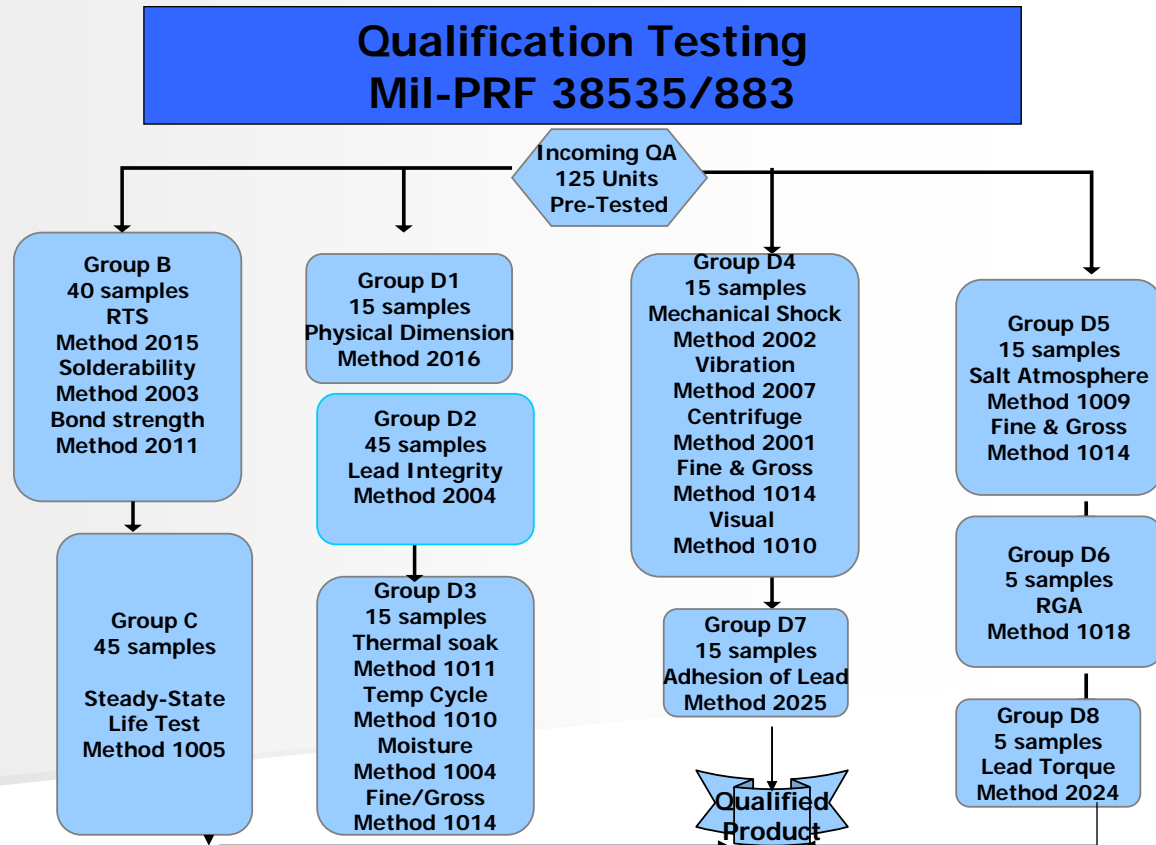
Qualification Testing
Mil-PRF 38535/883

Incoming QA
125 Units
Pre-Tested

Group B
40 samples
RTS
Method 2015
Solderability
Method 2003
Bond strength
Method 2011

Group C
45 samples

Steady-State
Life Test
Method 1005

Group D1
15 samples
Physical Dimension
Method 2016

Group D2
45 samples
Lead Integrity
Method 2004

Group D3
15 samples
Thermal soak
Method 1011
Temp Cycle
Method 1010
Moisture
Method 1004
Fine/Gross
Method 1014

Group D4
15 samples
Mechanical Shock
Method 2002
Vibration
Method 2007
Centrifuge
Method 2001
Fine & Gross
Method 1014
Visual
Method 1010

Group D7
15 samples
Adhesion of Lead
Method 2025

Qualified
Product

Group D5
15 samples
Salt Atmosphere
Method 1009
Fine & Gross
Method 1014

Group D6
5 samples
RGA
Method 1018

Group D8
5 samples
Lead Torque
Method 2024